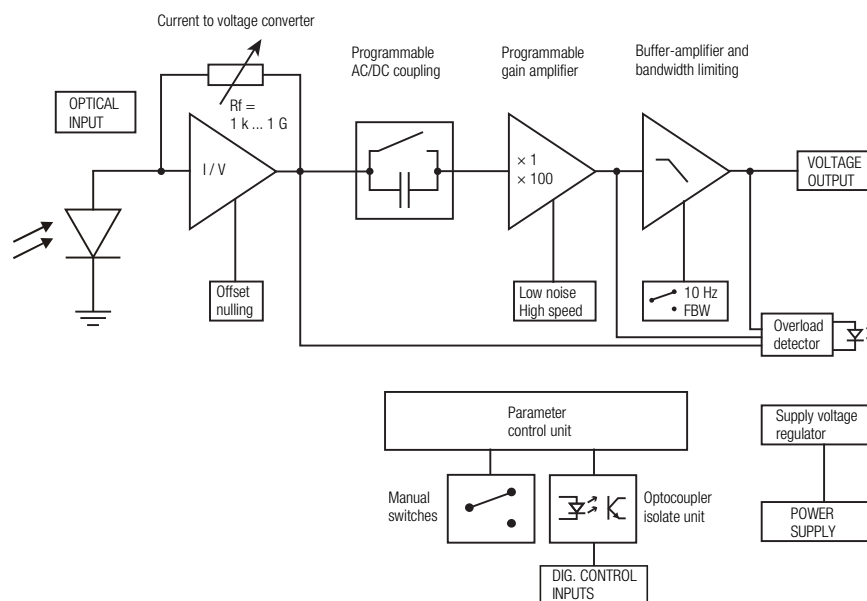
Current to voltage converter

Programmable AC/DC coupling

Programmable gain amplifier

Buffer-amplifier and bandwidth limiting

OPTICAL INPUT

Rf = 1 k ... 1 G

I / V

$\times$ 1
$\times$ 100

VOLTAGE OUTPUT

Offset nulling

Low noise
High speed

10 Hz
FBW

Overload detector

Parameter control unit

Supply voltage regulator

Manual switches

Optocoupler isolate unit

POWER SUPPLY

DIG. CONTROL INPUTS